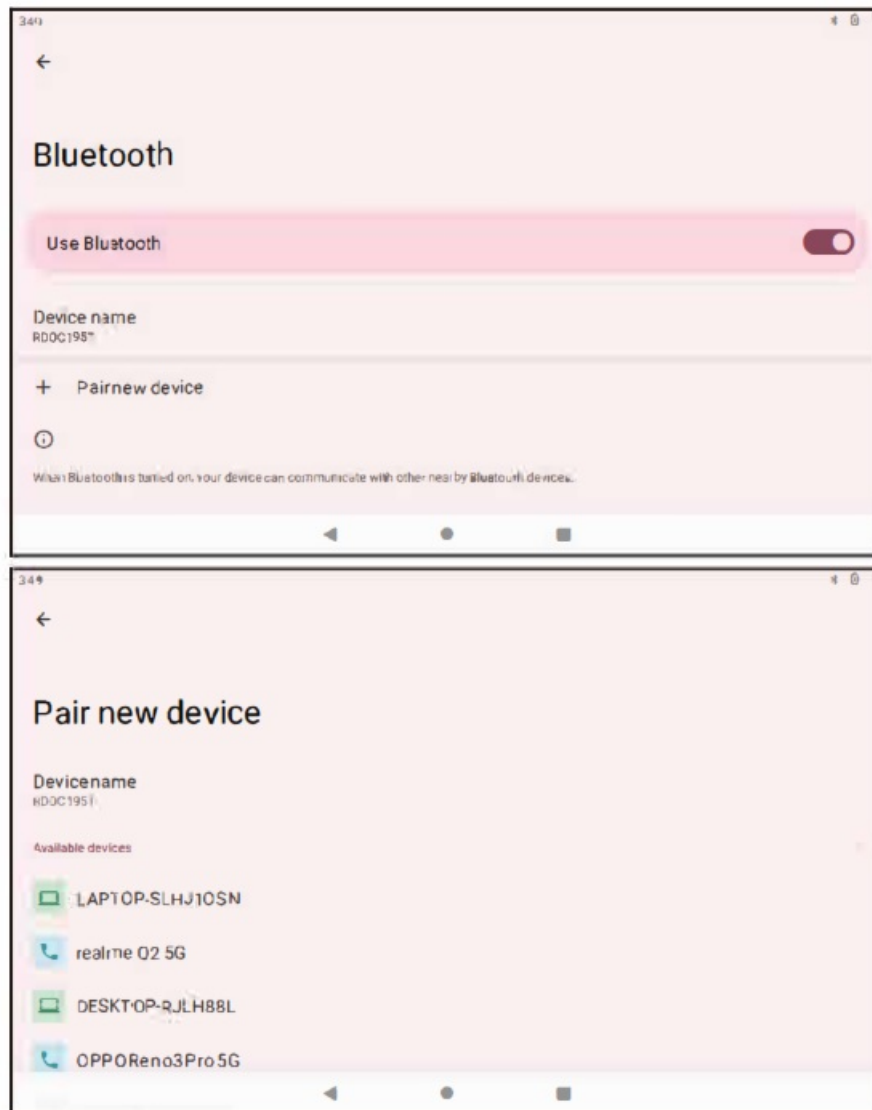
3:49

←

Bluetooth

Use Bluetooth

Device name
RDOC195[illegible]

+ Pairnew device

ⓘ

When Bluetoothis turned on, your device can communicate with other nearby Bluetooth devices.

3:49

←

Pair new device

Devicename
RDOC1951

Available devices

LAPTOP-SLHJ1OSN

realme Q2 5G

DESKTOP-RJLH88L

OPPOReno3Pro5G